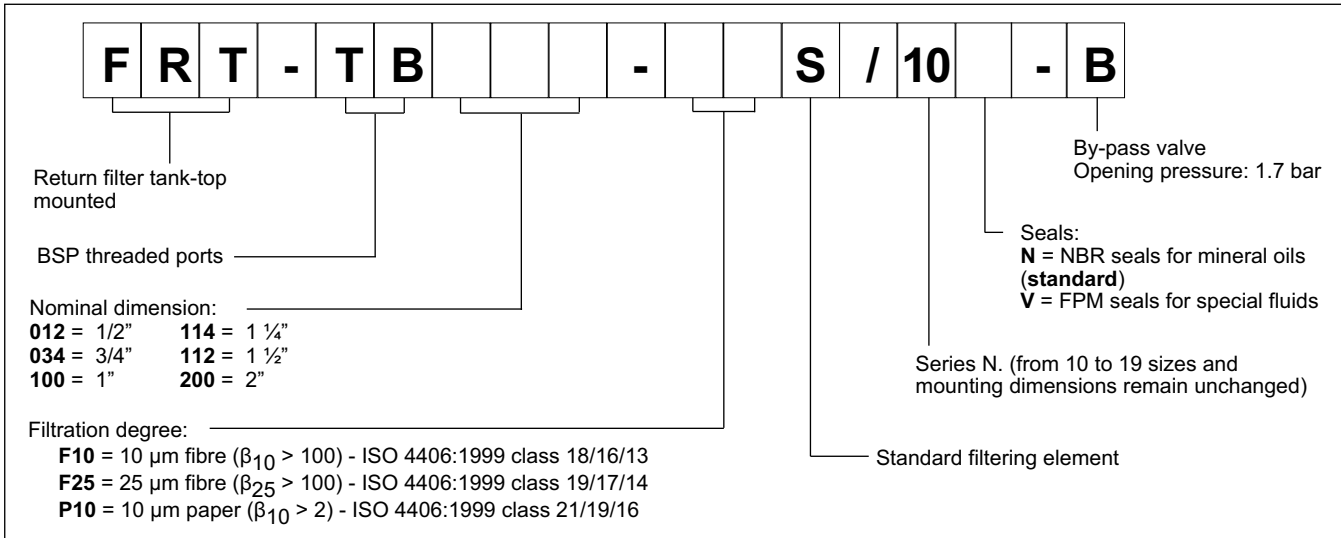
| F | R | T | - | T | B | | | | - | | | S | / | 10 | | - | B |
|---|---|---|---|---|---|---|---|---|---|---|---|---|---|---|---|---|---|

By-pass valve
Opening pressure: 1.7 bar

Return filter tank-top mounted

Seals:
**N** = NBR seals for mineral oils (**standard**)
**V** = FPM seals for special fluids

BSP threaded ports

Nominal dimension:
**012** = 1/2" **114** = 1 ¼"
**034** = 3/4" **112** = 1 ½"
**100** = 1" **200** = 2"

Series N. (from 10 to 19 sizes and mounting dimensions remain unchanged)

Filtration degree:
**F10** = 10 µm fibre ($\beta_{10}$ > 100) - ISO 4406:1999 class 18/16/13
**F25** = 25 µm fibre ($\beta_{25}$ > 100) - ISO 4406:1999 class 19/17/14
**P10** = 10 µm paper ($\beta_{10}$ > 2) - ISO 4406:1999 class 21/19/16

Standard filtering element